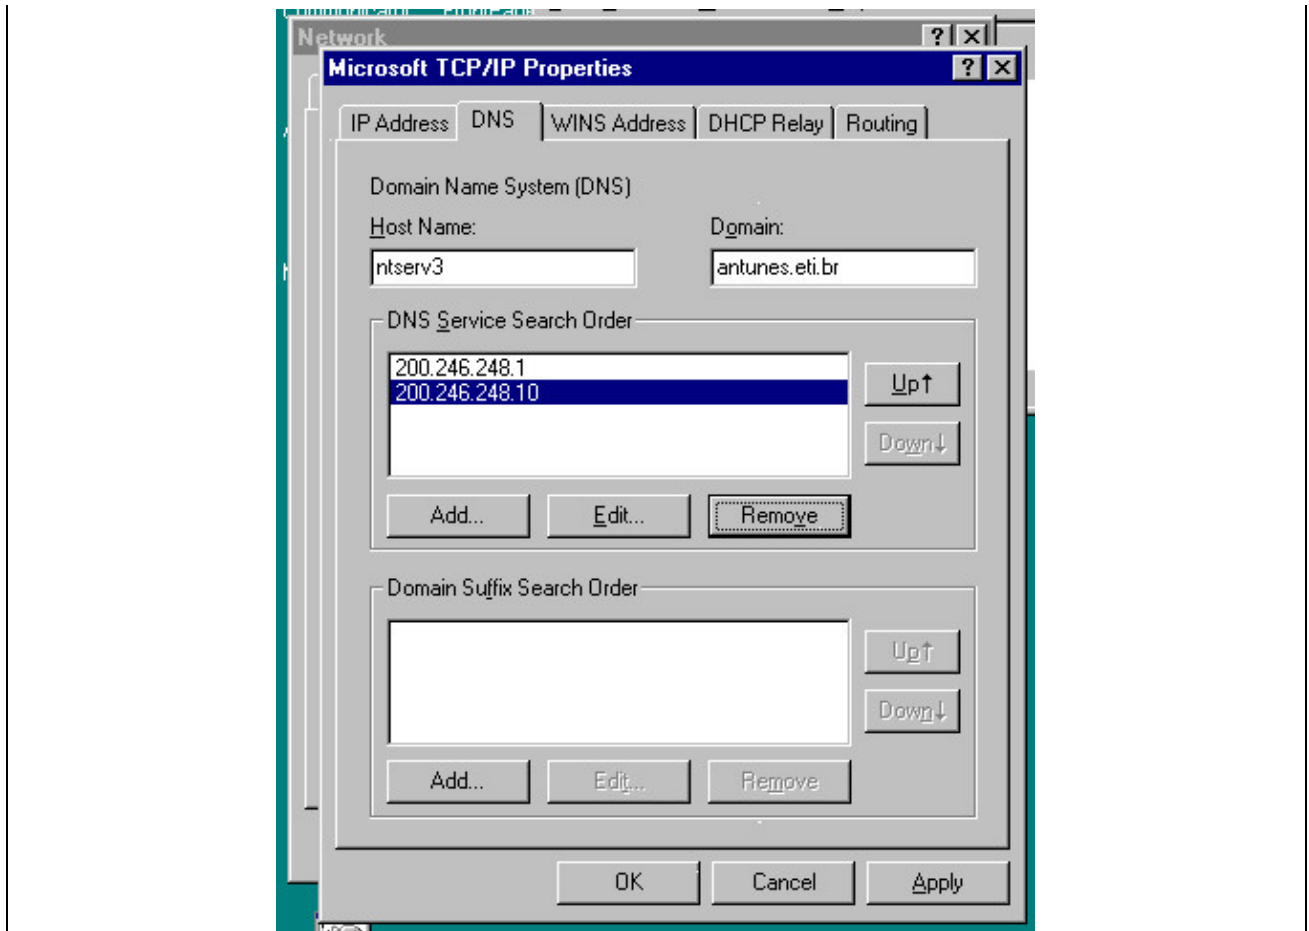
Network

Microsoft TCP/IP Properties

IP Address | DNS | WINS Address | DHCP Relay | Routing

Domain Name System (DNS)

Host Name:
ntserv3

Domain:
antunes.eti.br

DNS Service Search Order

200.246.248.1
200.246.248.10

Up↑
Down↓

Add... Edit... Remove

Domain Suffix Search Order

Up↑
Down↓

Add... Edit... Remove

OK Cancel Apply